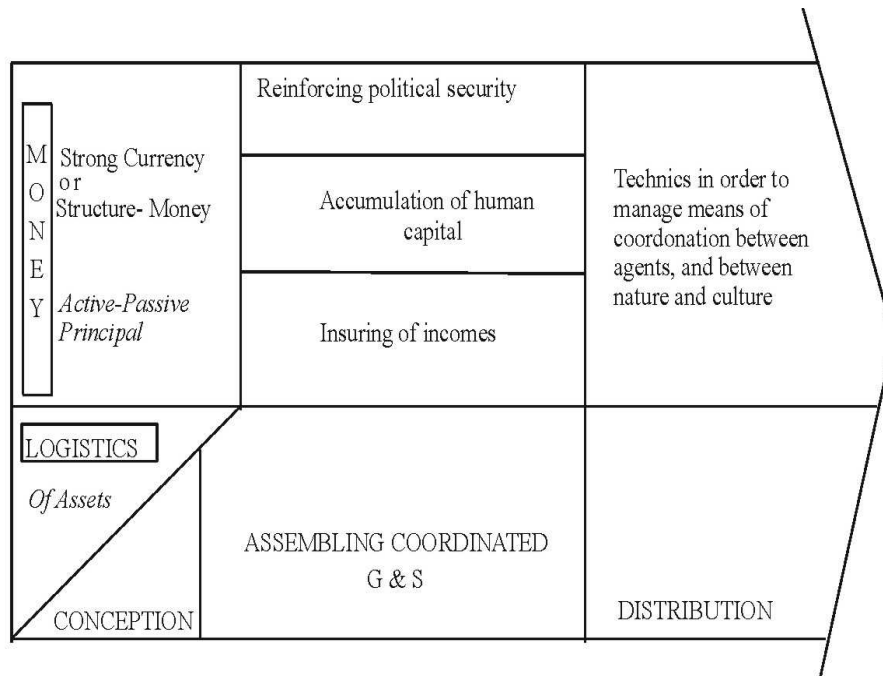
M
O
N
E
Y

Strong Currency
or
Structure- Money

Active-Passive Principal

Reinforcing political security

Accumulation of human capital

Insuring of incomes

Technics in order to manage means of coordonation between agents, and between nature and culture

LOGISTICS

Of Assets

CONCEPTION

ASSEMBLING COORDINATED G & S

DISTRIBUTION